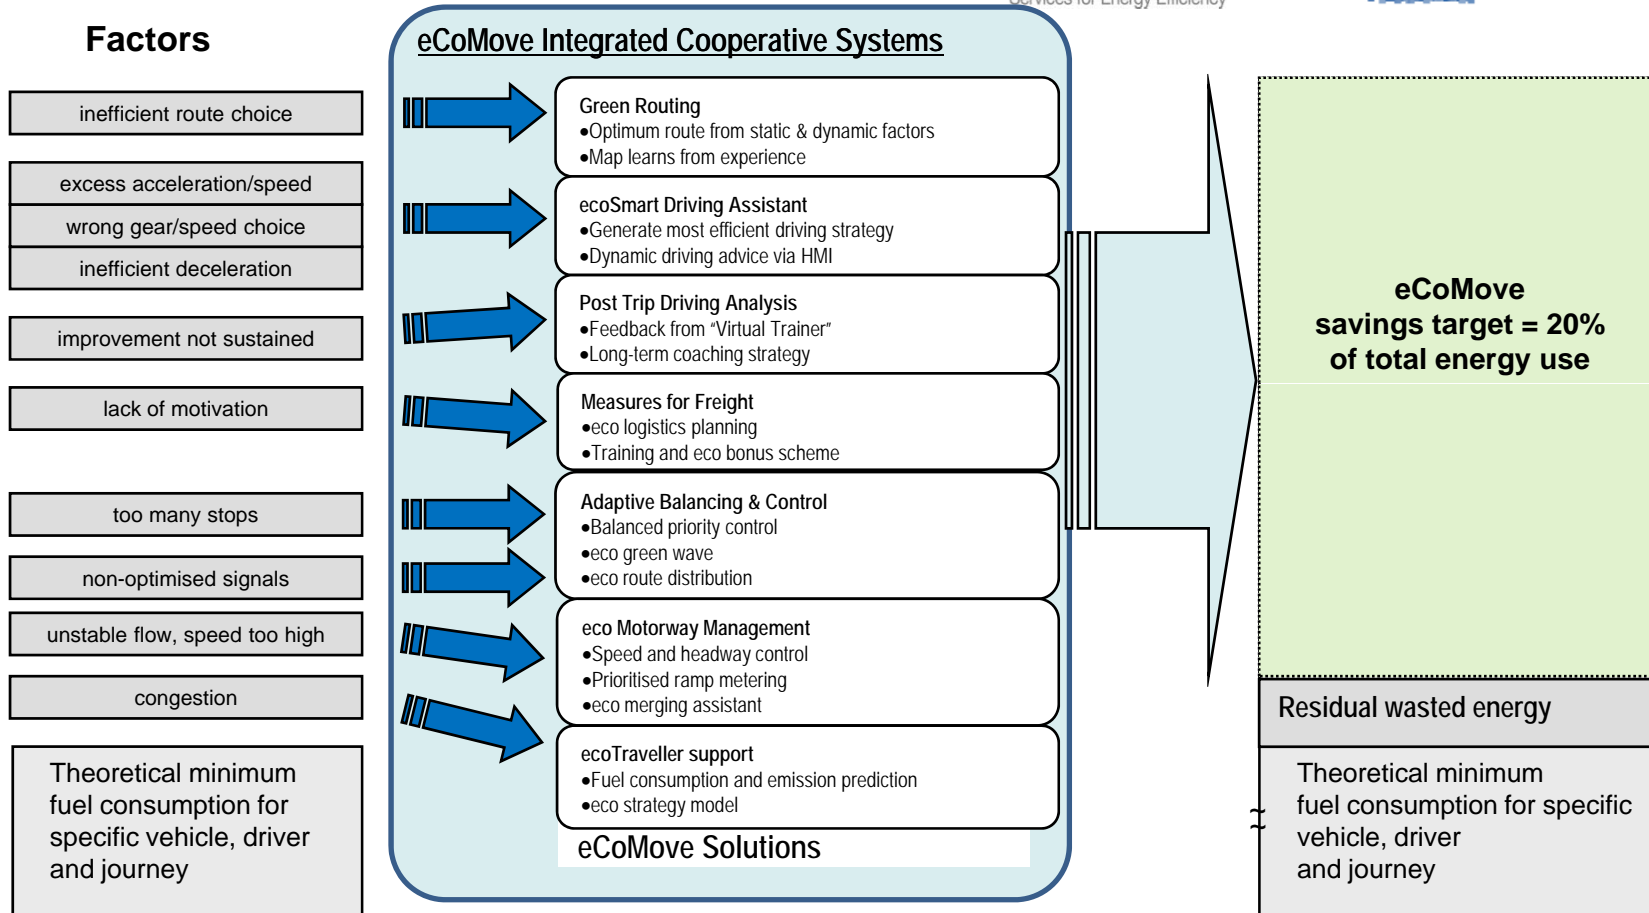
Factors

inefficient route choice

excess acceleration/speed

wrong gear/speed choice

inefficient deceleration

improvement not sustained

lack of motivation

too many stops

non-optimised signals

unstable flow, speed too high

congestion

Theoretical minimum fuel consumption for specific vehicle, driver and journey

eCoMove Integrated Cooperative Systems

Green Routing
•Optimum route from static & dynamic factors
•Map learns from experience

ecoSmart Driving Assistant
•Generate most efficient driving strategy
•Dynamic driving advice via HMI

Post Trip Driving Analysis
•Feedback from "Virtual Trainer"
•Long-term coaching strategy

Measures for Freight
•eco logistics planning
•Training and eco bonus scheme

Adaptive Balancing & Control
•Balanced priority control
•eco green wave
•eco route distribution

eco Motorway Management
•Speed and headway control
•Prioritised ramp metering
•eco merging assistant

ecoTraveller support
•Fuel consumption and emission prediction
•eco strategy model

eCoMove Solutions

eCoMove savings target = 20% of total energy use

Residual wasted energy

Theoretical minimum fuel consumption for specific vehicle, driver and journey